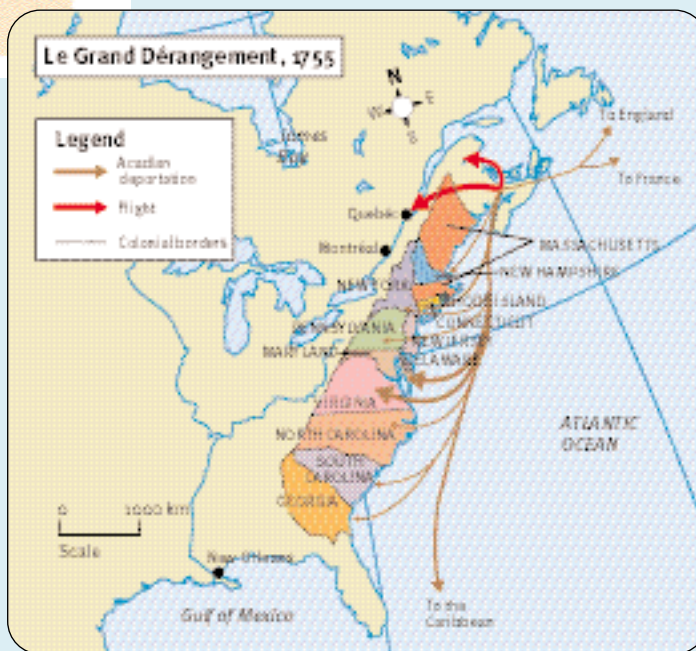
Le Grand Dérangement, 1755

Legend
Acadian deportation
Flight
Colonial borders

N
W
E
S

James Bay
To England
To France
Québec
Montréal
MASSACHUSETTS
NEW HAMPSHIRE
NEW YORK
RHODE ISLAND
PENNSYLVANIA
CONNECTICUT
MARYLAND
NEW JERSEY
DELAWARE
VIRGINIA
NORTH CAROLINA
SOUTH CAROLINA
GEORGIA
ATLANTIC OCEAN
0
1000 km
Scale
New Orleans
Gulf of Mexico
To the Caribbean